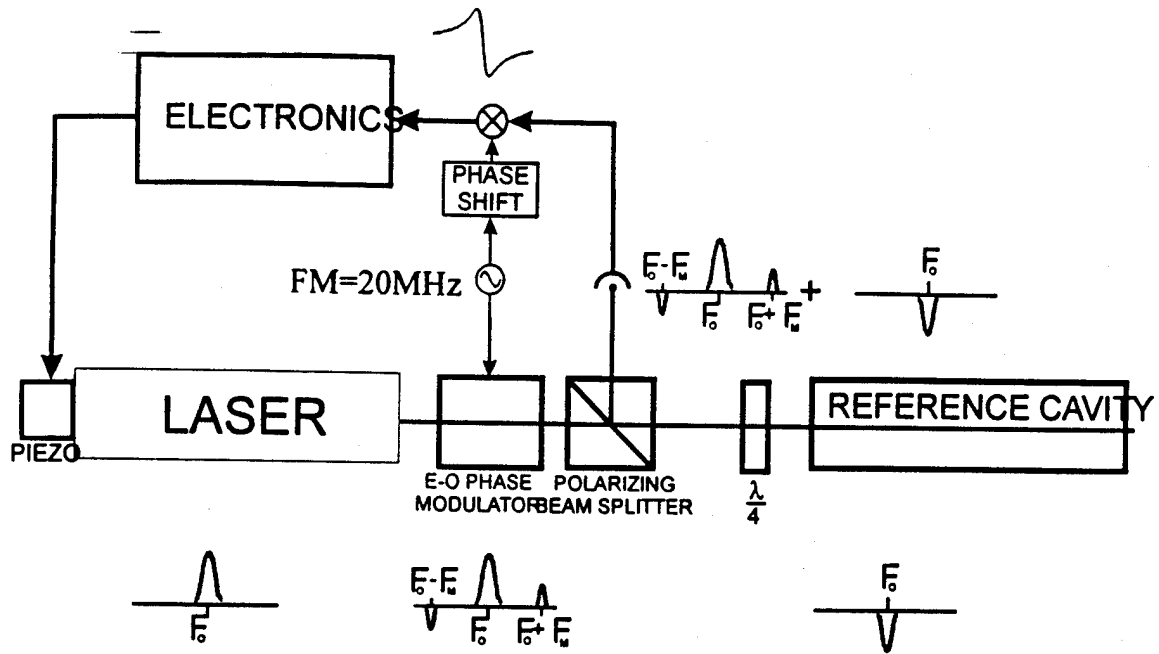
ELECTRONICS

PHASE SHIFT

FM=20MHz

$F_o-F_M$

$F_o$

$F_o+F_M$

+

$F_o$

PIEZO

LASER

E-O PHASE MODULATOR

POLARIZING BEAM SPLITTER

$\frac{\lambda}{4}$

REFERENCE CAVITY

$F_o$

$F_o-F_M$

$F_o$

$F_o+F_M$

$F_o$